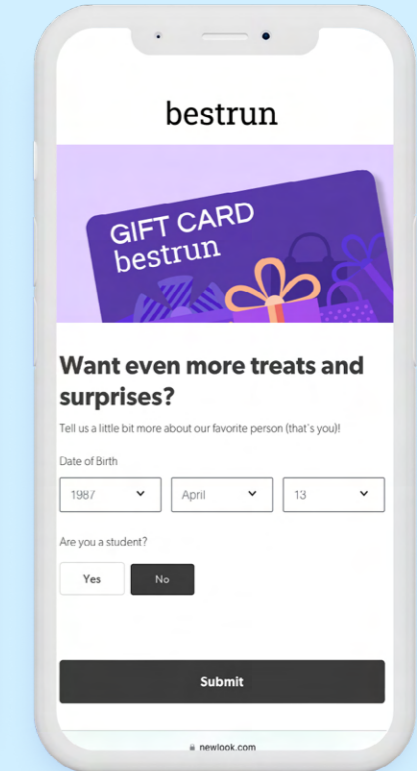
bestrun

GIFT CARD
bestrun

Want even more treats and surprises?

Tell us a little bit more about our favorite person (that's you)!

Date of Birth

1987

April

13

Are you a student?

Yes

No

Submit

newlook.com